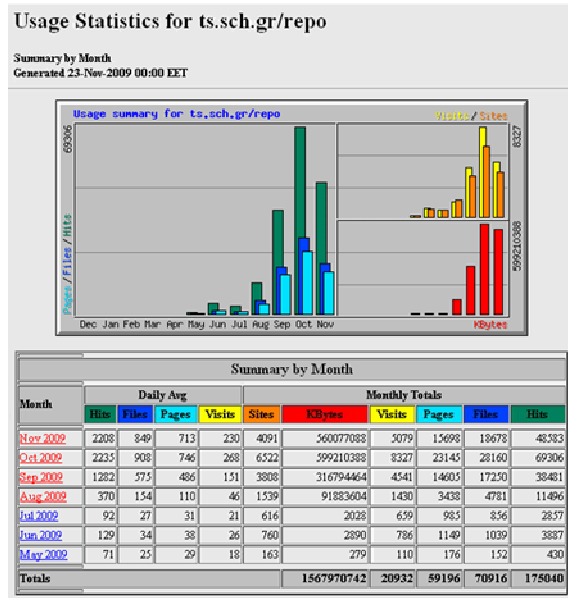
Usage Statistics for ts.sch.gr/repo

Summary by Month
Generated 23-Nov-2009 00:00 EET

Usage summary for ts.sch.gr/repo

Visits / Sites

69306

8327

599210388

Pages / Files / Hits

KBytes

Dec Jan Feb Mar Apr May Jun Jul Aug Sep Oct Nov

Summary by Month

| Month | Hits | Files | Pages | Visits | Sites | KBytes | Visits | Pages | Files | Hits |
|---|---|---|---|---|---|---|---|---|---|---|
| | Daily Avg | | | | Monthly Totals | | | | | |
| Nov 2009 | 2208 | 849 | 713 | 230 | 4091 | 560077088 | 5079 | 15698 | 18678 | 48583 |
| Oct 2009 | 2235 | 908 | 746 | 268 | 6522 | 599210388 | 8327 | 23145 | 28160 | 69306 |
| Sep 2009 | 1282 | 575 | 486 | 151 | 3808 | 316794464 | 4541 | 14605 | 17250 | 38481 |
| Aug 2009 | 370 | 154 | 110 | 46 | 1539 | 91883604 | 1430 | 3438 | 4781 | 11496 |
| Jul 2009 | 92 | 27 | 31 | 21 | 616 | 2028 | 659 | 985 | 856 | 2857 |
| Jun 2009 | 129 | 34 | 38 | 26 | 760 | 2890 | 786 | 1149 | 1039 | 3887 |
| May 2009 | 71 | 25 | 29 | 18 | 163 | 279 | 110 | 176 | 152 | 430 |
| Totals | | | | | | 1567970742 | 20932 | 59196 | 70916 | 175040 |